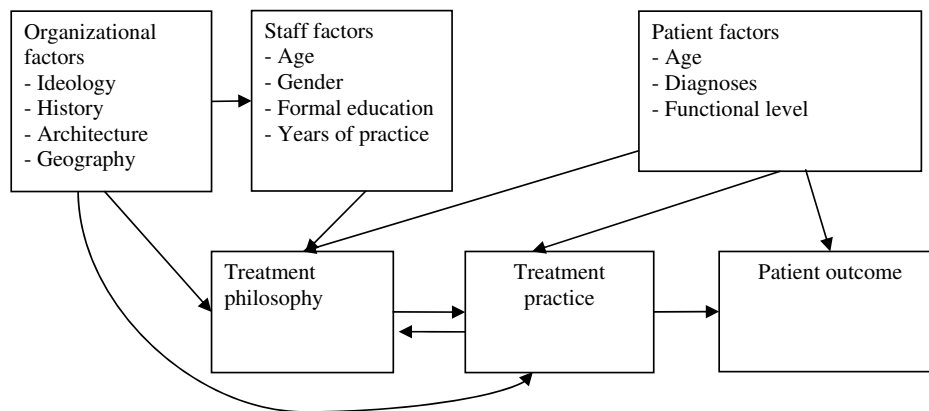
Organizational factors
- Ideology
- History
- Architecture
- Geography

Staff factors
- Age
- Gender
- Formal education
- Years of practice

Patient factors
- Age
- Diagnoses
- Functional level

Treatment philosophy

Treatment practice

Patient outcome